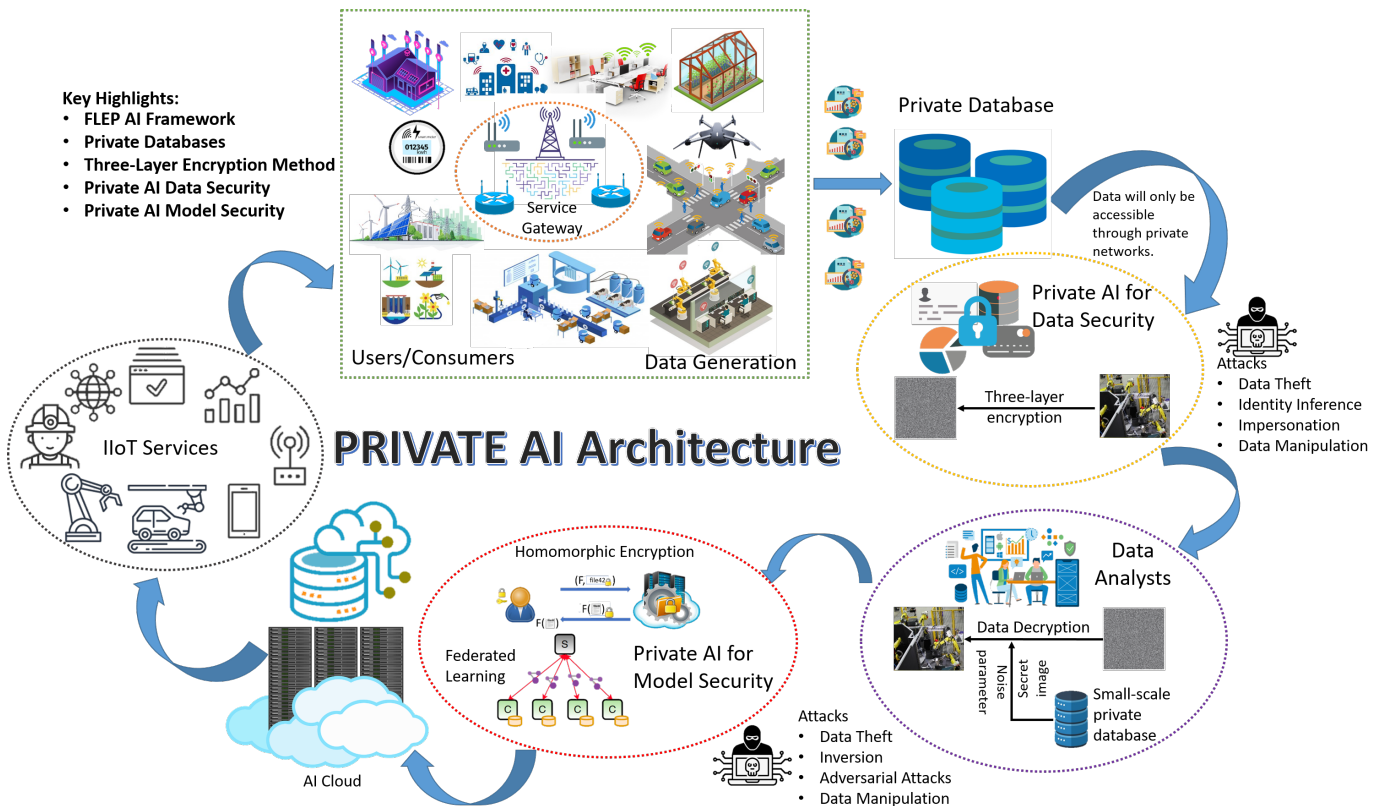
Key Highlights:
• FLEP AI Framework
• Private Databases
• Three-Layer Encryption Method
• Private AI Data Security
• Private AI Model Security

012345 kwh

Service Gateway

Users/Consumers

Data Generation

Private Database

Data will only be accessible through private networks.

Private AI for Data Security

Three-layer encryption

Attacks
• Data Theft
• Identity Inference
• Impersonation
• Data Manipulation

IIoT Services

PRIVATE AI Architecture

Data Analysts

Data Decryption

Noise parameter

Secret image

Small-scale private database

Homomorphic Encryption

(F, file42)

F( )

F( )

S

Federated Learning

C C C C

Private AI for Model Security

Attacks
• Data Theft
• Inversion
• Adversarial Attacks
• Data Manipulation

AI Cloud